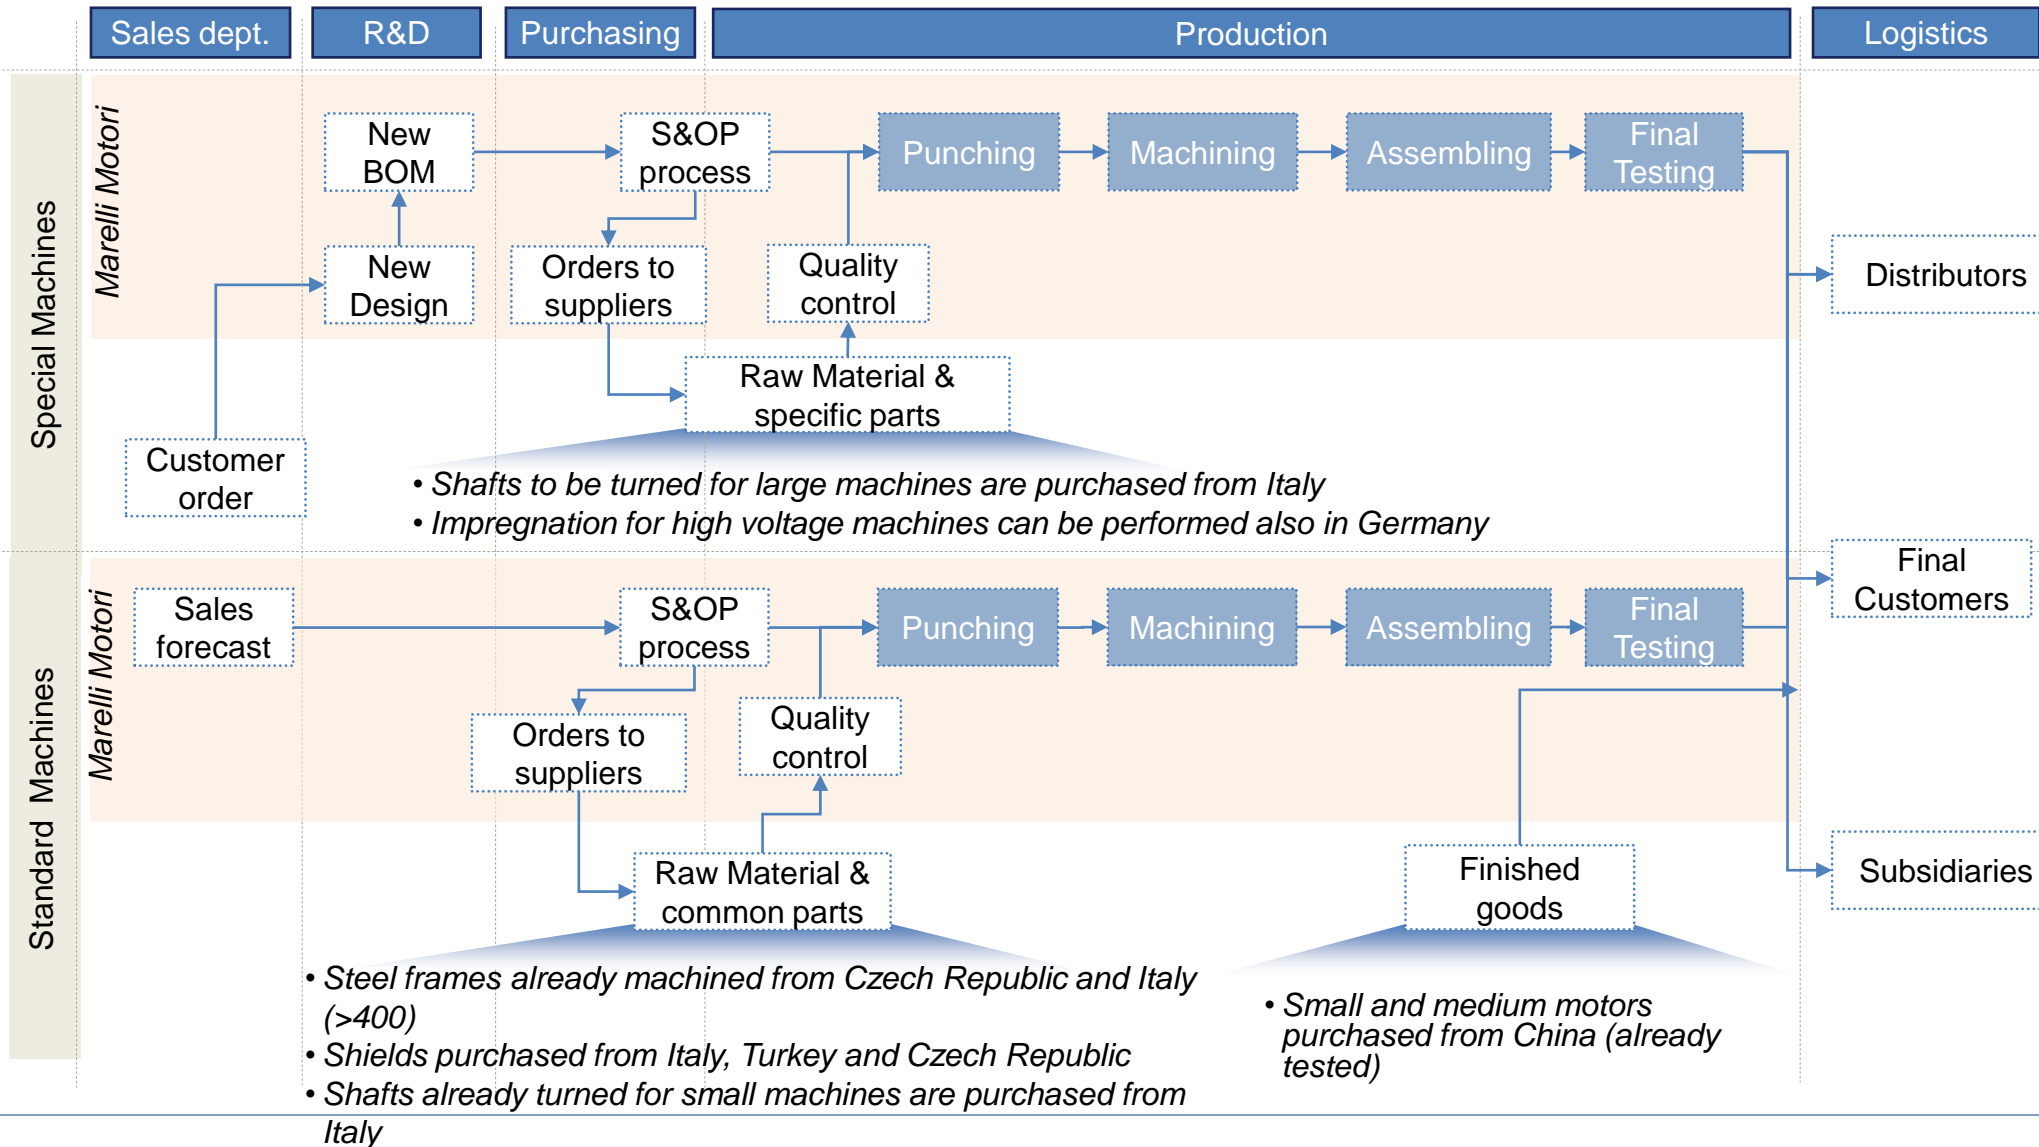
Sales dept.
R&D
Purchasing
Production
Logistics

Special Machines
Marelli Motori

New BOM
S&OP process
Punching
Machining
Assembling
Final Testing

New Design
Orders to suppliers
Quality control
Distributors

Raw Material & specific parts
Customer order

• Shafts to be turned for large machines are purchased from Italy
• Impregnation for high voltage machines can be performed also in Germany

Standard Machines
Marelli Motori

Sales forecast
S&OP process
Punching
Machining
Assembling
Final Testing
Final Customers

Orders to suppliers
Quality control

Raw Material & common parts
Finished goods
Subsidiaries

• Steel frames already machined from Czech Republic and Italy (>400)
• Shields purchased from Italy, Turkey and Czech Republic
• Shafts already turned for small machines are purchased from Italy

• Small and medium motors purchased from China (already tested)